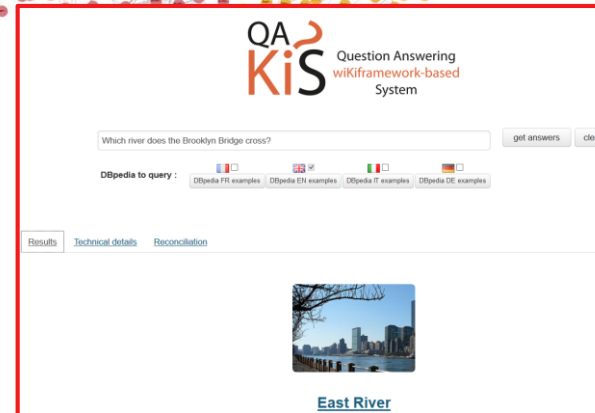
QA KiS
Question Answering
wiKiframework-based
System

Which river does the Brooklyn Bridge cross?

get answers

cle

DBpedia to query :

DBpedia FR examples

DBpedia EN examples

DBpedia IT examples

DBpedia DE examples

Results

Technical details

Reconciliation

East River